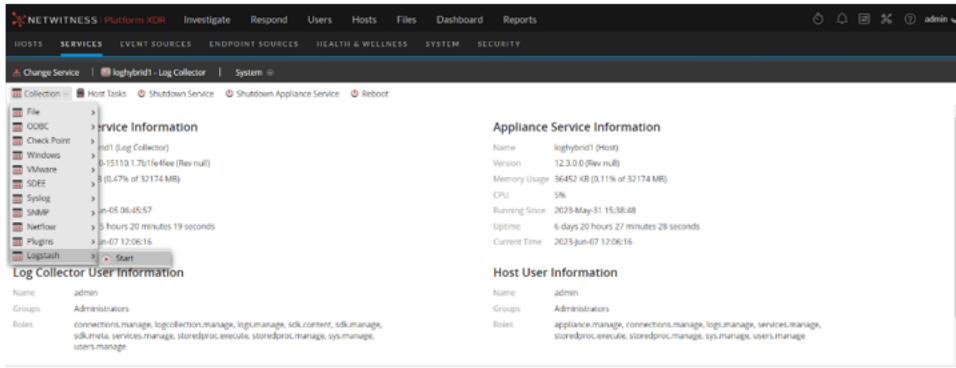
NETWITNESS Platform XDR Investigate Respond Users Hosts Files Dashboard Reports admin

HOSTS SERVICES EVENT SOURCES ENDPOINT SOURCES HEALTH & WELLNESS SYSTEM SECURITY

Change Service | loghybrid1 - Log Collector | System

Collection Host Tasks Shutdown Service Shutdown Appliance Service Reboot

File
ODBC
Check Point
Windows
VMware
SDEE
Syslog
SNMP
Netflow
Plugins
Logstash
Start

ervice Information

rid1 (Log Collector)
0-15110.1.7b1fe4fee (Rev null)
B (0.47% of 32174 MB)

un-05 06:45:57
5 hours 20 minutes 19 seconds
un-07 12:06:16

Appliance Service Information

| | |
|---|---|
| Name | loghybrid1 (Host) |
| Version | 12.3.0.0 (Rev null) |
| Memory Usage | 36452 KB (0.11% of 32174 MB) |
| CPU | 5% |
| Running Since | 2023-May-31 15:38:48 |
| Uptime | 6 days 20 hours 27 minutes 28 seconds |
| Current Time | 2023-Jun-07 12:06:16 |

Log Collector User Information

| | |
|---|---|
| Name | admin |
| Groups | Administrators |
| Roles | connections.manage, logcollection.manage, logs.manage, sdk.content, sdk.manage, sdk.meta, services.manage, storedproc.execute, storedproc.manage, sys.manage, users.manage |

Host User Information

| | |
|---|---|
| Name | admin |
| Groups | Administrators |
| Roles | appliance.manage, connections.manage, logs.manage, services.manage, storedproc.execute, storedproc.manage, sys.manage, users.manage |